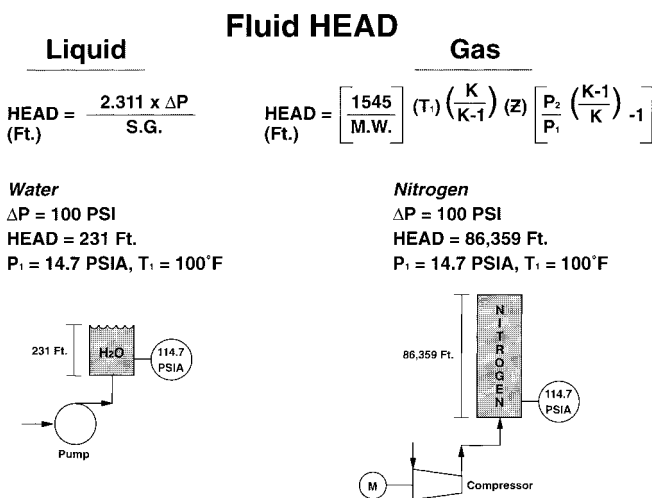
Fluid HEAD

Liquid

HEAD (Ft.) = $\frac{2.311 \times \Delta P}{S.G.}$

Gas

HEAD (Ft.) = $\left[\frac{1545}{M.W.}\right] (T_1) \left(\frac{K}{K-1}\right) (\bar{Z}) \left[\frac{P_2}{P_1}^{\left(\frac{K-1}{K}\right)} -1\right]$

*Water*
$\Delta P$ = 100 PSI
HEAD = 231 Ft.
$P_1$ = 14.7 PSIA, $T_1$ = 100˚F

*Nitrogen*
$\Delta P$ = 100 PSI
HEAD = 86,359 Ft.
$P_1$ = 14.7 PSIA, $T_1$ = 100˚F

231 Ft.
$H_2O$
114.7 PSIA
Pump

86,359 Ft.
NITROGEN
114.7 PSIA
M
Compressor